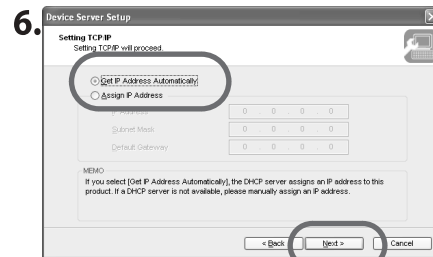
6.

Device Server Setup

Setting TCP/IP
Setting TCP/IP will proceed.

Get IP Address Automatically
Assign IP Address

IP Address 0 . 0 . 0 . 0
Subnet Mask 0 . 0 . 0 . 0
Default Gateway 0 . 0 . 0 . 0

MEMO
If you select [Get IP Address Automatically], the DHCP server assigns an IP address to this product. If a DHCP server is not available, please manually assign an IP address.

< Back
Next >
Cancel